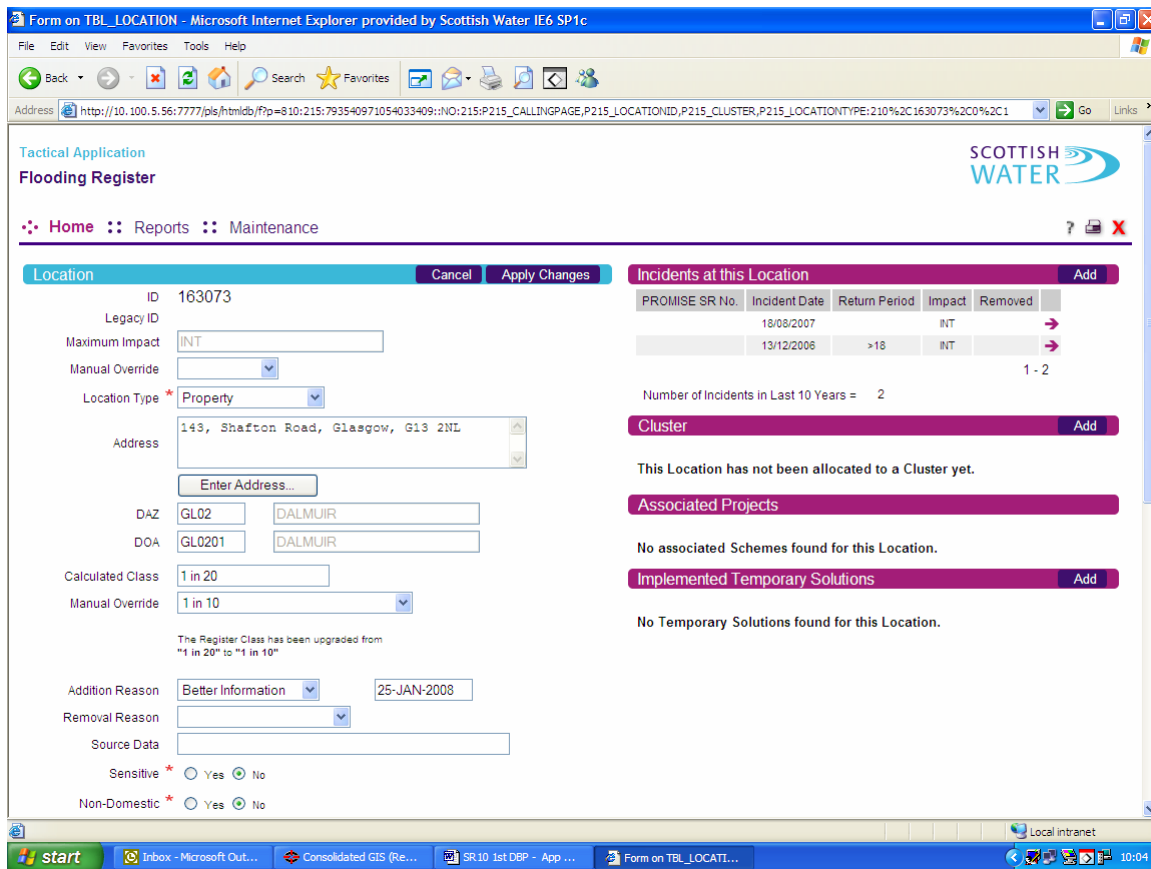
Form on TBL_LOCATION - Microsoft Internet Explorer provided by Scottish Water IE6 SP1c

File Edit View Favorites Tools Help

Back Search Favorites

Address http://10.100.5.56:7777/pls/htmldb/f?p=810:215:793540971054033409::NO:215:P215_CALLINGPAGE,P215_LOCATIONID,P215_CLUSTER,P215_LOCATIONTYPE:210%2C163073%2C0%2C1 Go Links

Tactical Application
Flooding Register

SCOTTISH WATER

Home Reports Maintenance

Location Cancel Apply Changes

ID 163073
Legacy ID
Maximum Impact INT
Manual Override
Location Type * Property
Address 143, Shafton Road, Glasgow, G13 2NL
Enter Address...
DAZ GL02 DALMUIR
DOA GL0201 DALMUIR
Calculated Class 1 in 20
Manual Override 1 in 10
The Register Class has been upgraded from "1 in 20" to "1 in 10"
Addition Reason Better Information 25-JAN-2008
Removal Reason
Source Data
Sensitive * Yes No
Non-Domestic * Yes No

Incidents at this Location Add

| PROMISE SR No. | Incident Date | Return Period | Impact | Removed |
|---|---|---|---|---|
| | 18/08/2007 | | INT | |
| | 13/12/2006 | >18 | INT | |

1 - 2

Number of Incidents in Last 10 Years = 2

Cluster Add

This Location has not been allocated to a Cluster yet.

Associated Projects

No associated Schemes found for this Location.

Implemented Temporary Solutions Add

No Temporary Solutions found for this Location.

Local intranet

start Inbox - Microsoft Out... Consolidated GIS (Re... SR10 1st DBP - App ... Form on TBL_LOCATI... 10:04